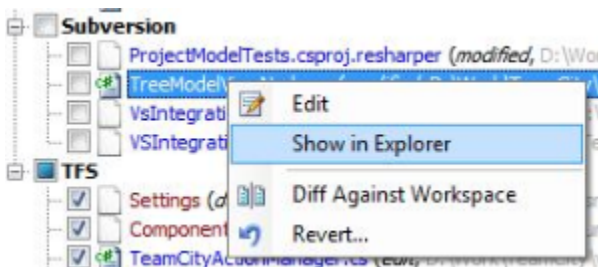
Subversion
ProjectModelTests.csproj.resharper (modified, D:\Wor
TreeModel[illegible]
VsIntegrati
VSIntegrati
TFS
Settings (d
Component
TeamCityActionManager.cs (edit, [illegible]
Edit
Show in Explorer
Diff Against Workspace
Revert...